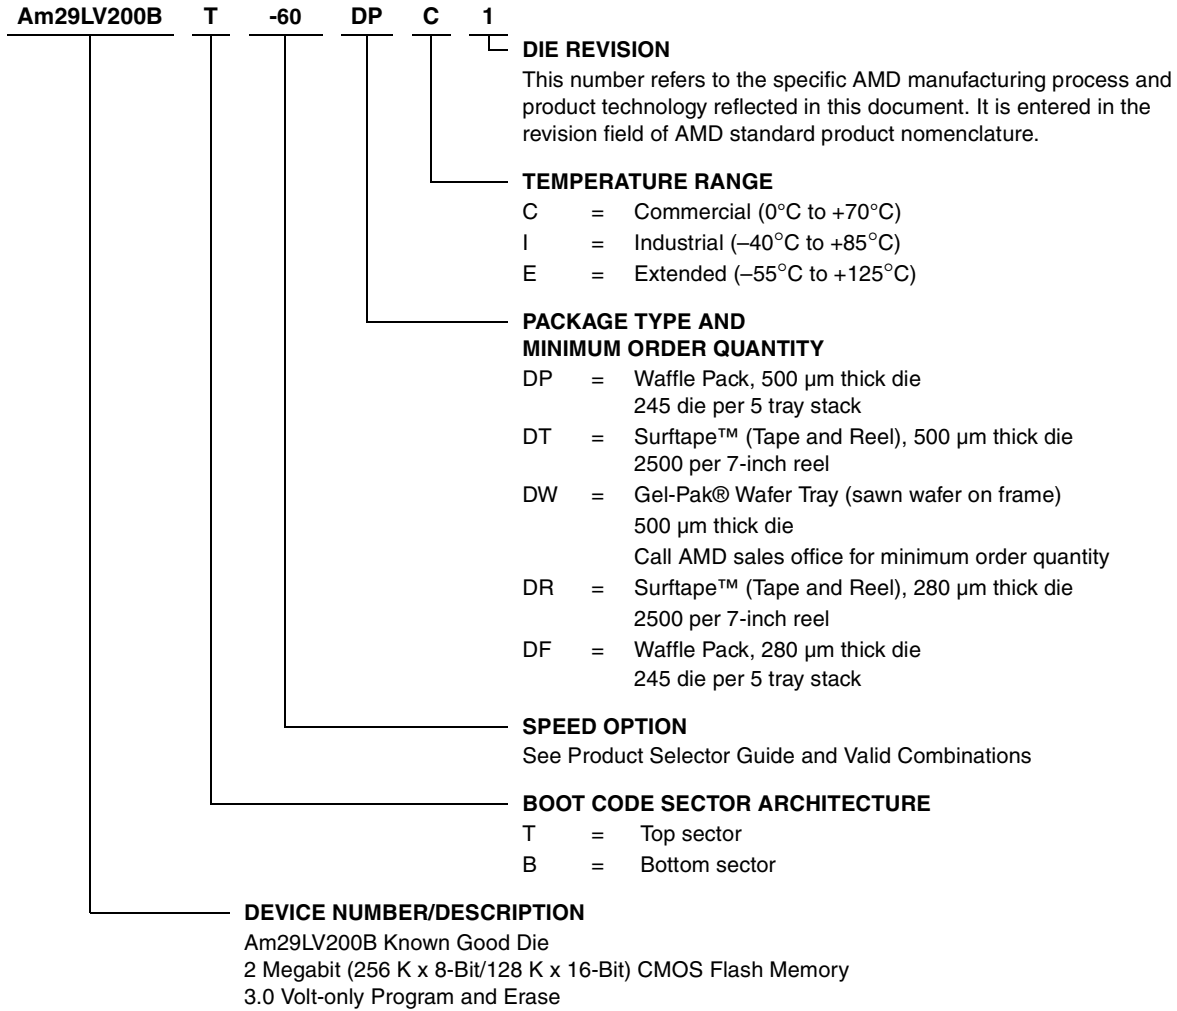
Am29LV200B T -60 DP C 1

DIE REVISION
This number refers to the specific AMD manufacturing process and product technology reflected in this document. It is entered in the revision field of AMD standard product nomenclature.

TEMPERATURE RANGE
C = Commercial (0°C to +70°C)
I = Industrial (–40°C to +85°C)
E = Extended (–55°C to +125°C)

PACKAGE TYPE AND
MINIMUM ORDER QUANTITY
DP = Waffle Pack, 500 µm thick die
245 die per 5 tray stack
DT = Surftape™ (Tape and Reel), 500 µm thick die
2500 per 7-inch reel
DW = Gel-Pak® Wafer Tray (sawn wafer on frame)
500 µm thick die
Call AMD sales office for minimum order quantity
DR = Surftape™ (Tape and Reel), 280 µm thick die
2500 per 7-inch reel
DF = Waffle Pack, 280 µm thick die
245 die per 5 tray stack

SPEED OPTION
See Product Selector Guide and Valid Combinations

BOOT CODE SECTOR ARCHITECTURE
T = Top sector
B = Bottom sector

DEVICE NUMBER/DESCRIPTION
Am29LV200B Known Good Die
2 Megabit (256 K x 8-Bit/128 K x 16-Bit) CMOS Flash Memory
3.0 Volt-only Program and Erase